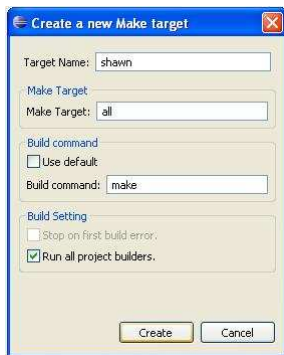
Create a new Make target

Target Name: shawn

Make Target
Make Target: all

Build command
Use default
Build command: make

Build Setting
Stop on first build error.
Run all project builders.

Create
Cancel